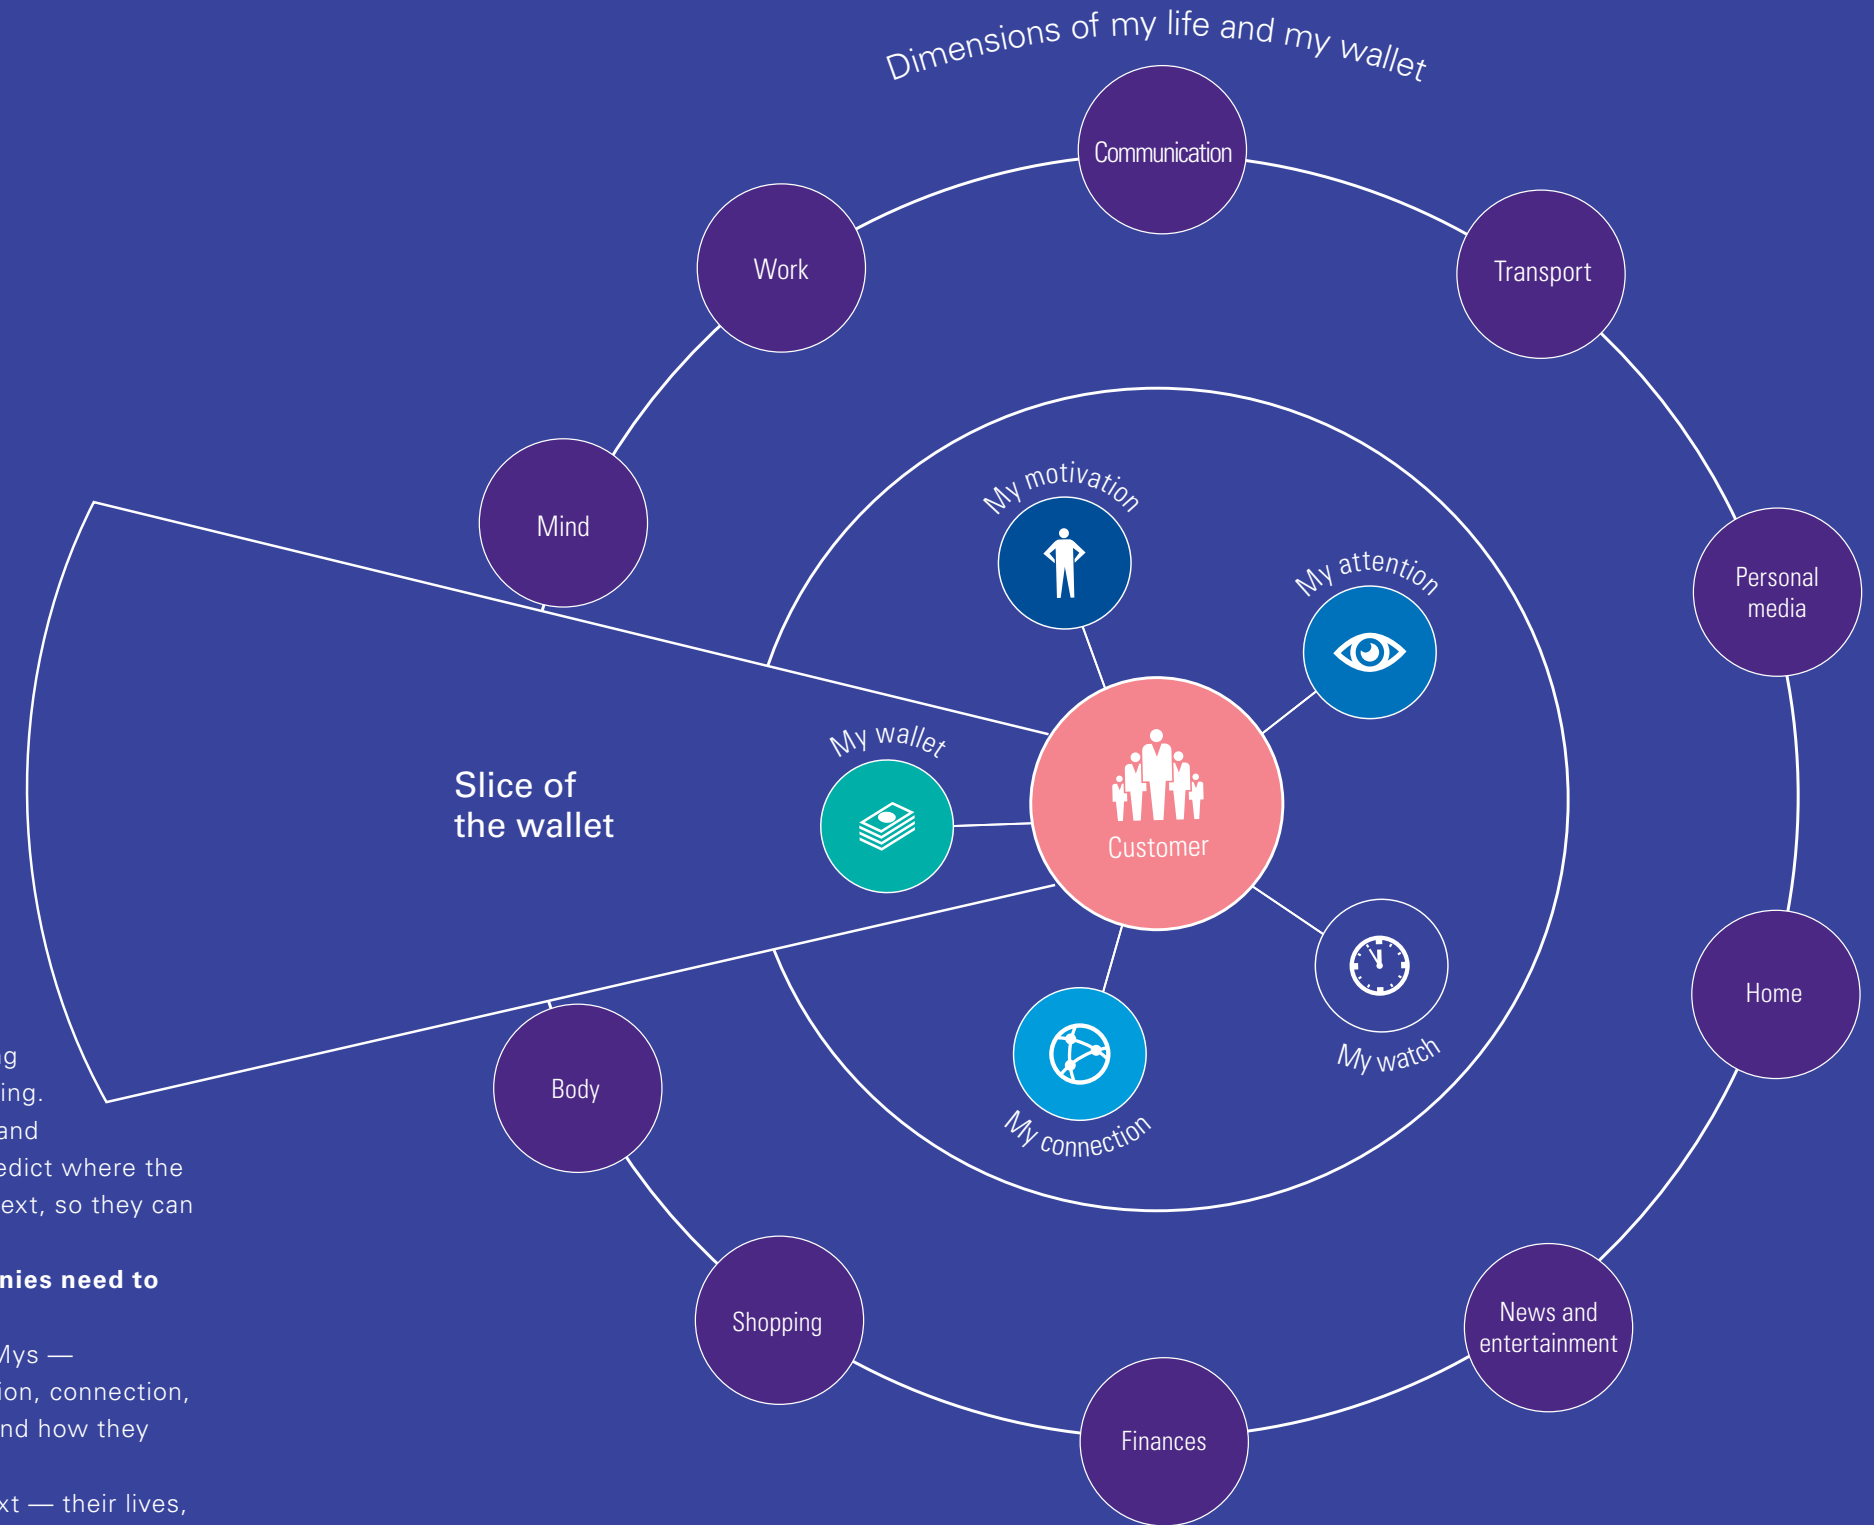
Dimensions of my life and my wallet

Communication

Work

Transport

Mind

Personal media

Home

News and entertainment

Finances

Shopping

Body

My motivation

My attention

My wallet

Customer

My watch

My connection

Slice of the wallet

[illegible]g
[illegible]ing.
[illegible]and
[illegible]edict where the
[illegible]ext, so they can

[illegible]nies need to

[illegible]Mys —
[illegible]ion, connection,
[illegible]nd how they

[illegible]xt — their lives,